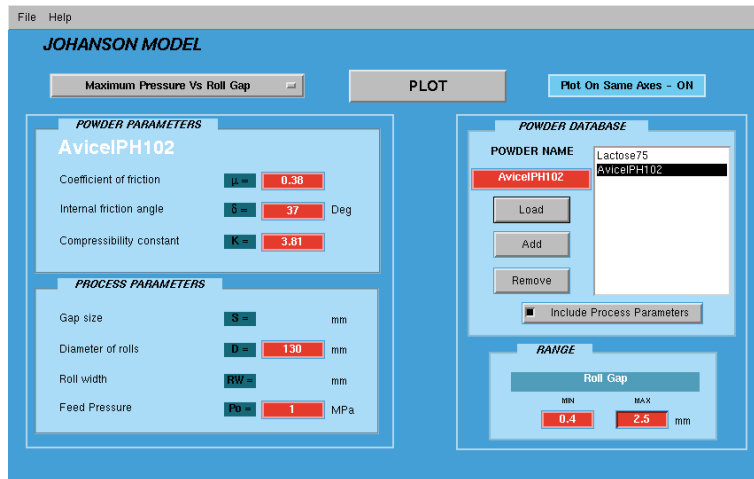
File Help

JOHANSON MODEL

Maximum Pressure Vs Roll Gap

PLOT

Plot On Same Axes - ON

POWDER PARAMETERS

AvicelPH102

Coefficient of friction $\mu =$ 0.38

Internal friction angle $\delta =$ 37 Deg

Compressibility constant K = 3.81

PROCESS PARAMETERS

Gap size S = mm

Diameter of rolls D = 130 mm

Roll width RW = mm

Feed Pressure Po = 1 MPa

POWDER DATABASE

POWDER NAME

AvicelPH102

Load

Add

Remove

Lactose75
AvicelPH102

Include Process Parameters

RANGE

Roll Gap

MIN 0.4

MAX 2.5 mm